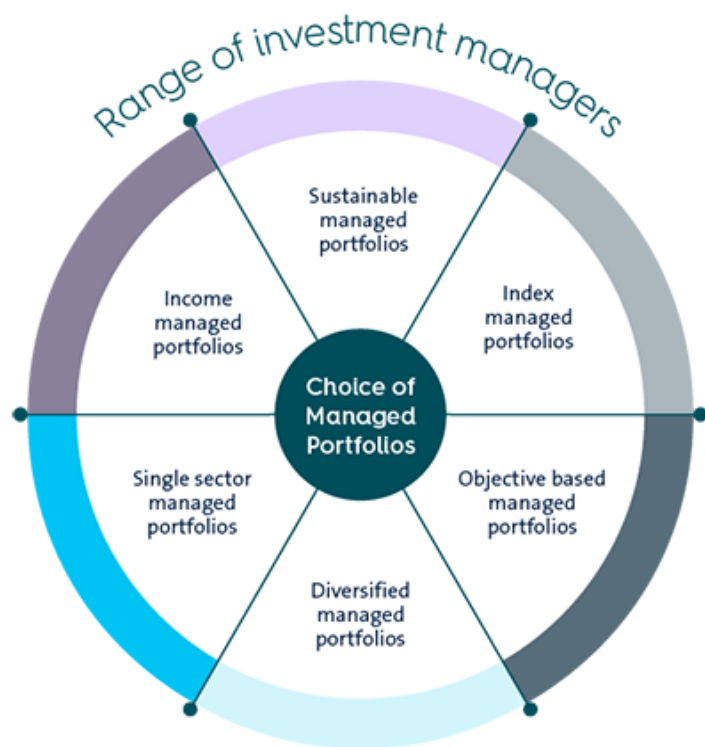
Range of investment managers

Sustainable managed portfolios

Income managed portfolios

Index managed portfolios

Choice of Managed Portfolios

Single sector managed portfolios

Objective based managed portfolios

Diversified managed portfolios